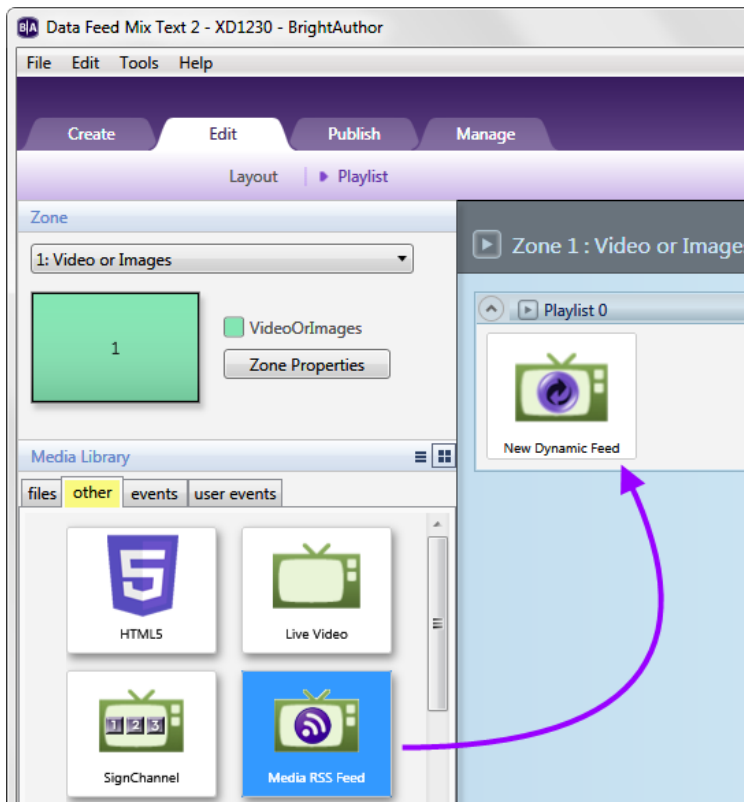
B|A Data Feed Mix Text 2 - XD1230 - BrightAuthor

File Edit Tools Help

Create Edit Publish Manage

Layout | Playlist

Zone

1: Video or Images

1

VideoOrImages

Zone Properties

Media Library

files other events user events

5

HTML5

Live Video

1 2 3

SignChannel

Media RSS Feed

Zone 1 : Video or Image

Playlist 0

New Dynamic Feed